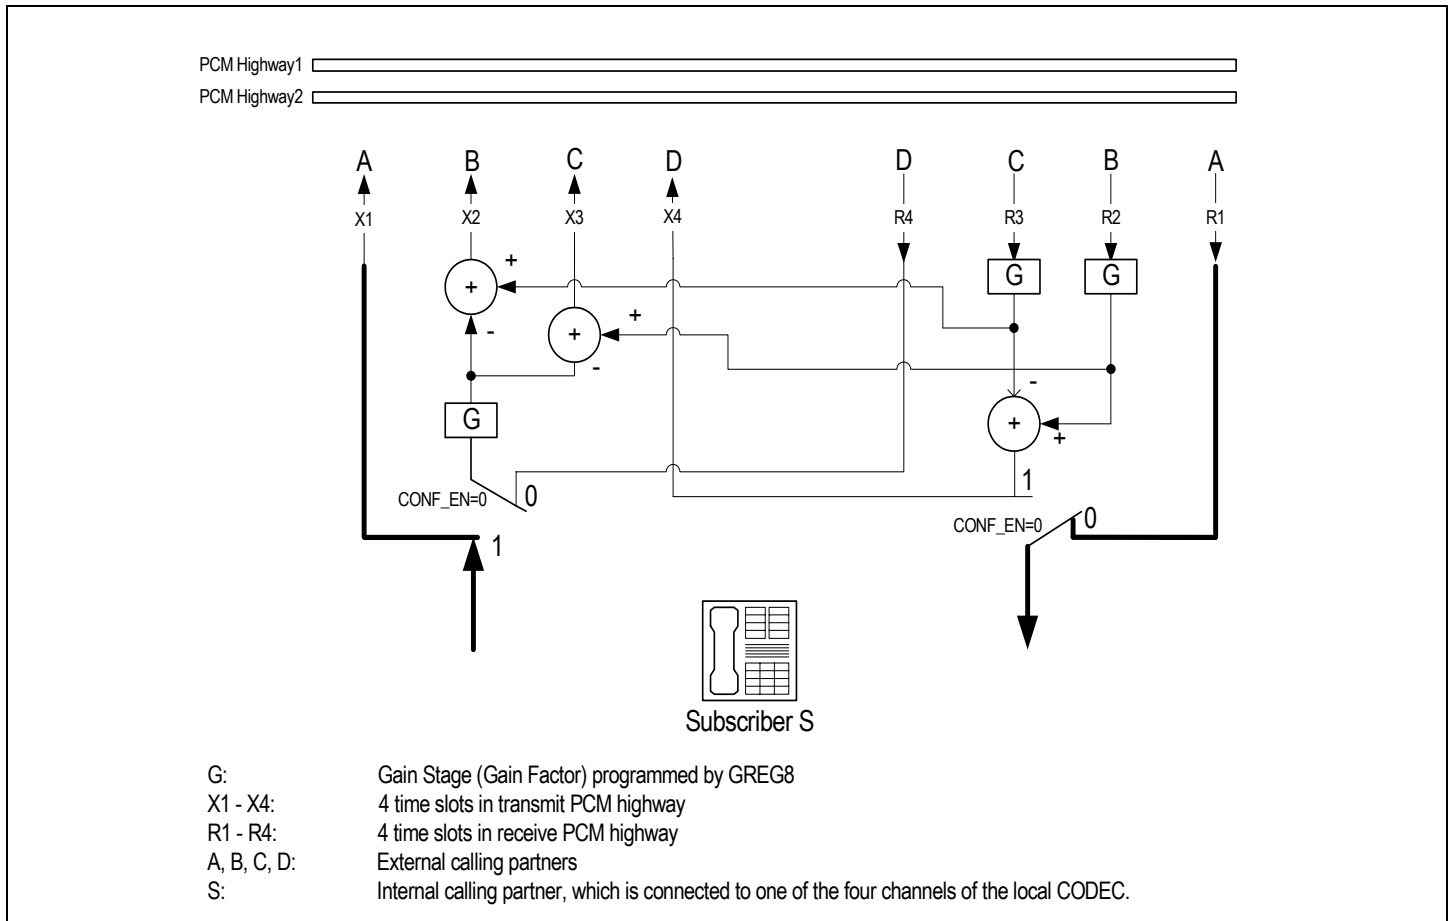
PCM Highway1
PCM Highway2

A
X1
B
X2
C
X3
D
X4
D
R4
C
R3
B
R2
A
R1

+
+
-
+
+
-
G
G
G
-
+
+

CONF_EN=0
0
1
1
CONF_EN=0
0

Subscriber S

| | |
|---|---|
| G: | Gain Stage (Gain Factor) programmed by GREG8 |
| X1 - X4: | 4 time slots in transmit PCM highway |
| R1 - R4: | 4 time slots in receive PCM highway |
| A, B, C, D: | External calling partners |
| S: | Internal calling partner, which is connected to one of the four channels of the local CODEC. |